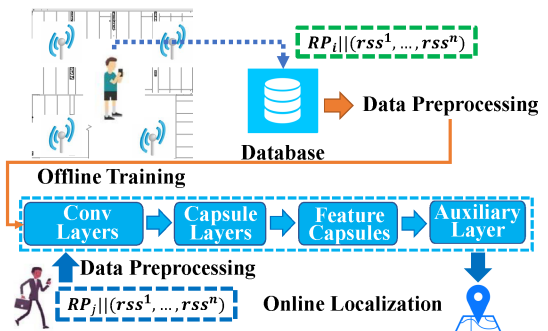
$RP_i||(rss^1, \ldots, rss^n)$

Data Preprocessing

Database

Offline Training

Conv Layers

Capsule Layers

Feature Capsules

Auxiliary Layer

Data Preprocessing

$RP_j||(rss^1, \ldots, rss^n)$

Online Localization